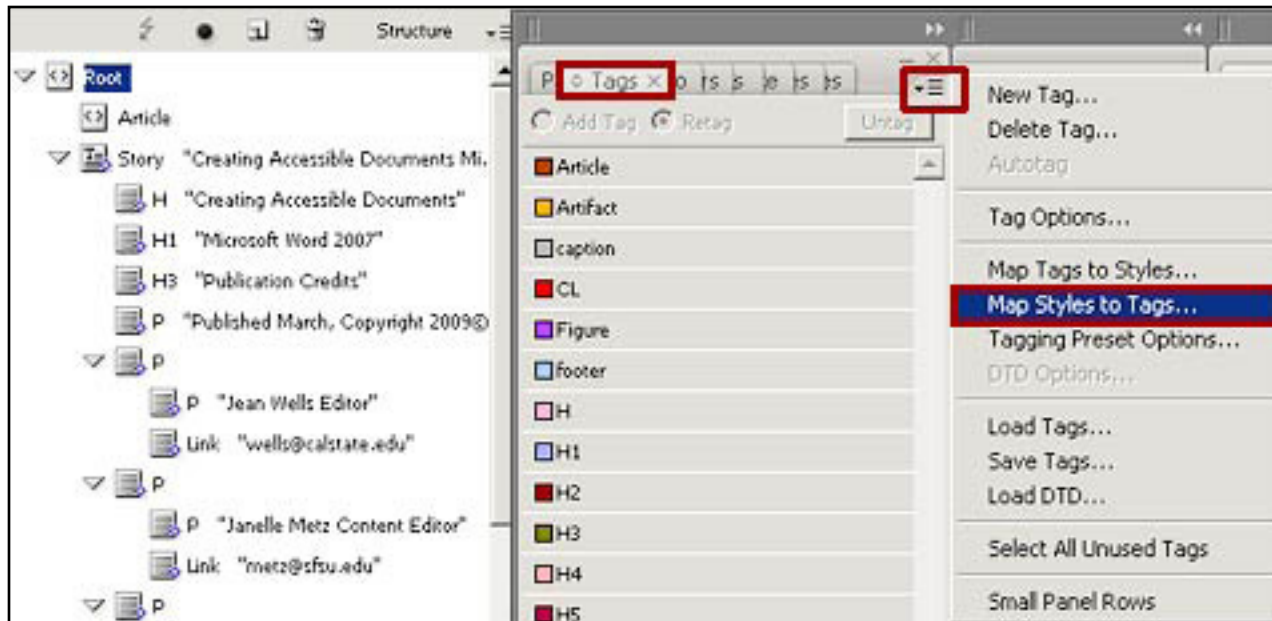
Structure

Root
Article
Story "Creating Accessible Documents Mi.
H "Creating Accessible Documents"
H1 "Microsoft Word 2007"
H3 "Publication Credits"
P "Published March, Copyright 2009©
P
P "Jean Wells Editor"
Link "wells@calstate.edu"
P
P "Janelle Metz Content Editor"
Link "metz@sfsu.edu"
P

P Tags × o ts s e ts ts

Add Tag Retag Untag

Article
Artifact
caption
CL
Figure
footer
H
H1
H2
H3
H4
H5

New Tag...
Delete Tag...
Autotag
Tag Options...
Map Tags to Styles...
Map Styles to Tags...
Tagging Preset Options...
DTD Options...
Load Tags...
Save Tags...
Load DTD...
Select All Unused Tags
Small Panel Rows